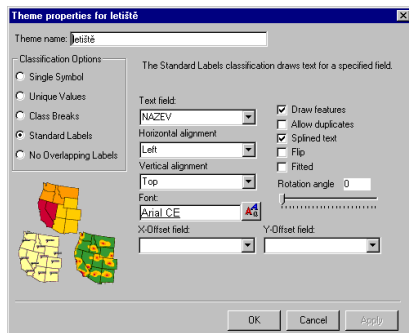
Theme properties for letiště

Theme name: letiště

Classification Options
Single Symbol
Unique Values
Class Breaks
Standard Labels
No Overlapping Labels

The Standard Labels classification draws text for a specified field.

Text field:
NAZEV
Horizontal alignment
Left
Vertical alignment
Top
Font:
Arial CE

Draw features
Allow duplicates
Splined text
Flip
Fitted
Rotation angle 0

X-Offset field:
Y-Offset field:

OK
Cancel
Apply